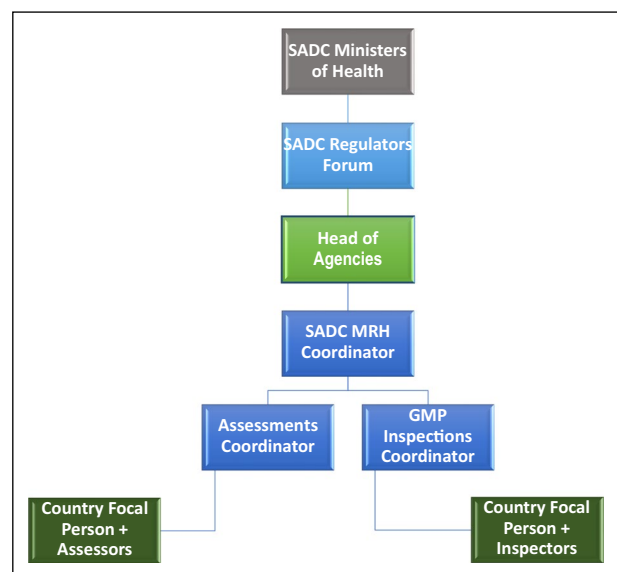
SADC Ministers of Health

SADC Regulators Forum

Head of Agencies

SADC MRH Coordinator

Assessments Coordinator

GMP Inspections Coordinator

Country Focal Person + Assessors

Country Focal Person + Inspectors